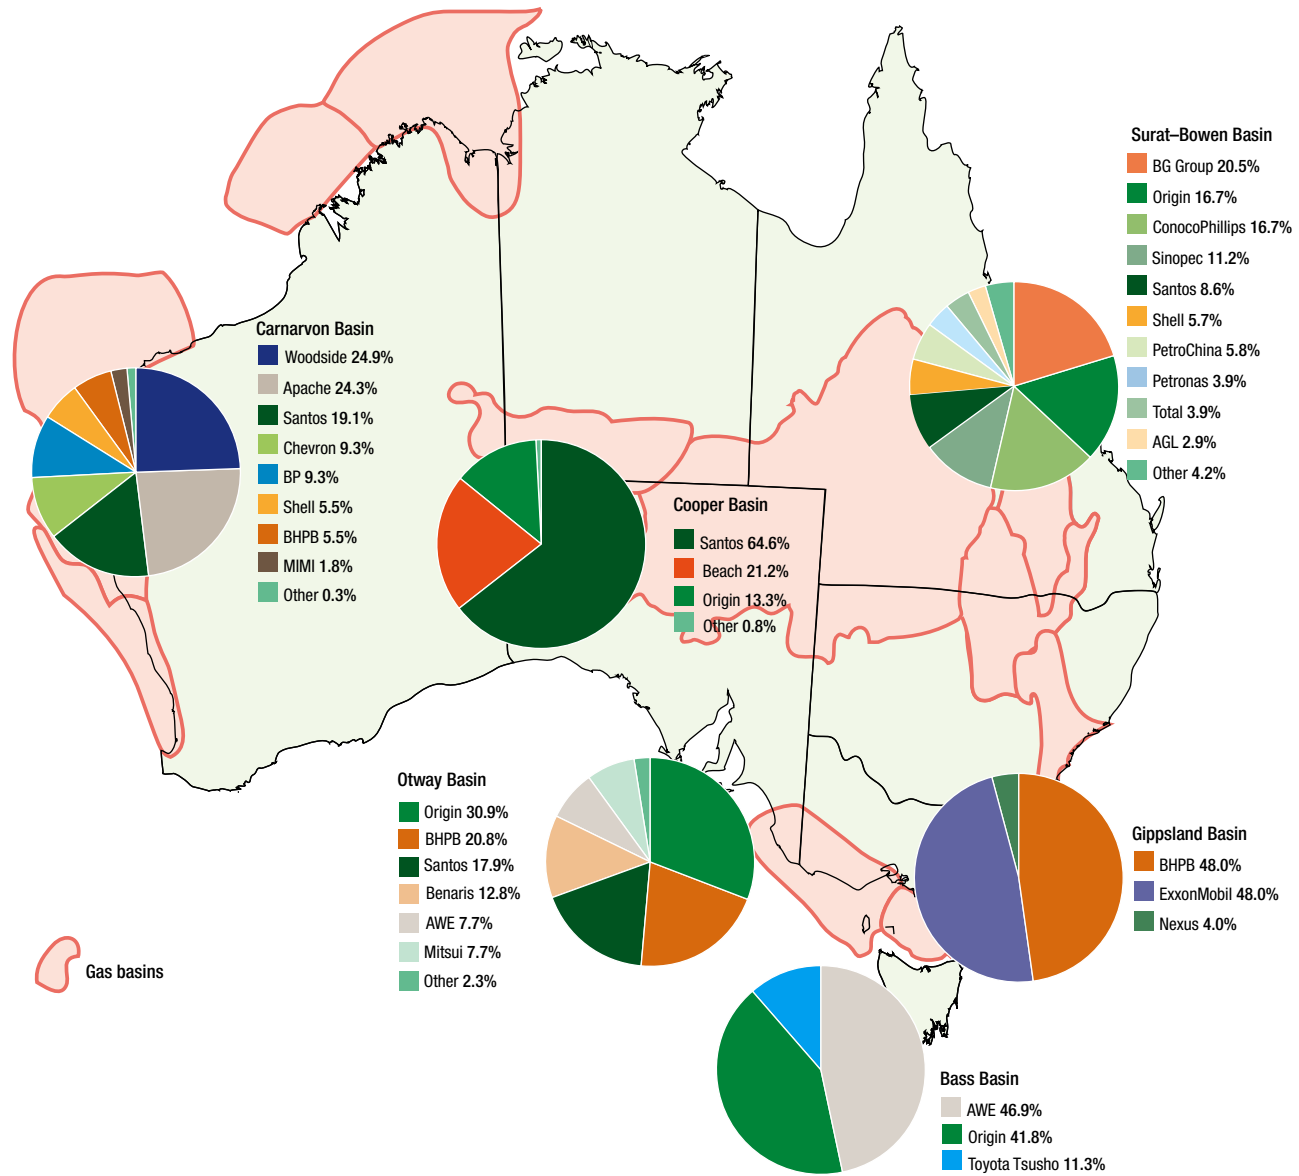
Surat–Bowen Basin
BG Group 20.5%
Origin 16.7%
ConocoPhillips 16.7%
Sinopec 11.2%
Santos 8.6%
Shell 5.7%
PetroChina 5.8%
Petronas 3.9%
Total 3.9%
AGL 2.9%
Other 4.2%

Carnarvon Basin
Woodside 24.9%
Apache 24.3%
Santos 19.1%
Chevron 9.3%
BP 9.3%
Shell 5.5%
BHPB 5.5%
MIMI 1.8%
Other 0.3%

Cooper Basin
Santos 64.6%
Beach 21.2%
Origin 13.3%
Other 0.8%

Otway Basin
Origin 30.9%
BHPB 20.8%
Santos 17.9%
Benaris 12.8%
AWE 7.7%
Mitsui 7.7%
Other 2.3%

Gippsland Basin
BHPB 48.0%
ExxonMobil 48.0%
Nexus 4.0%

Gas basins

Bass Basin
AWE 46.9%
Origin 41.8%
Toyota Tsusho 11.3%